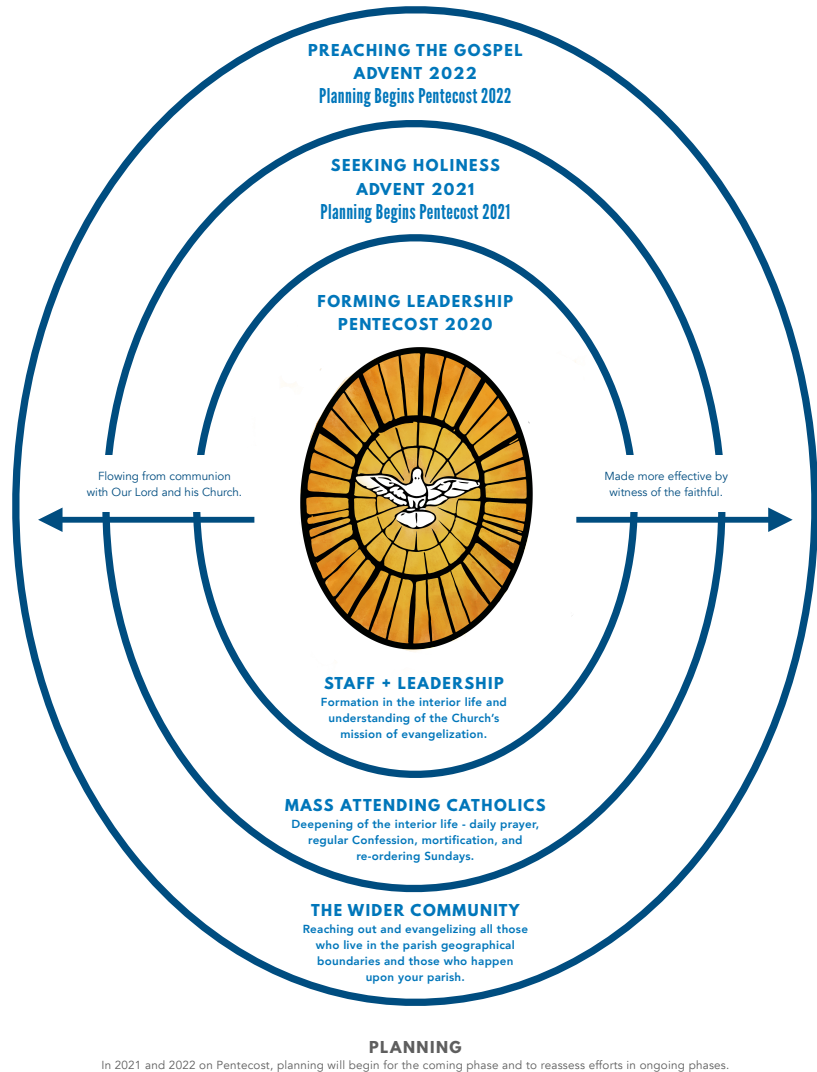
PREACHING THE GOSPEL
ADVENT 2022
Planning Begins Pentecost 2022

SEEKING HOLINESS
ADVENT 2021
Planning Begins Pentecost 2021

FORMING LEADERSHIP
PENTECOST 2020

Flowing from communion with Our Lord and his Church.

Made more effective by witness of the faithful.

STAFF + LEADERSHIP
Formation in the interior life and understanding of the Church's mission of evangelization.

MASS ATTENDING CATHOLICS
Deepening of the interior life - daily prayer, regular Confession, mortification, and re-ordering Sundays.

THE WIDER COMMUNITY
Reaching out and evangelizing all those who live in the parish geographical boundaries and those who happen upon your parish.

PLANNING
In 2021 and 2022 on Pentecost, planning will begin for the coming phase and to reassess efforts in ongoing phases.